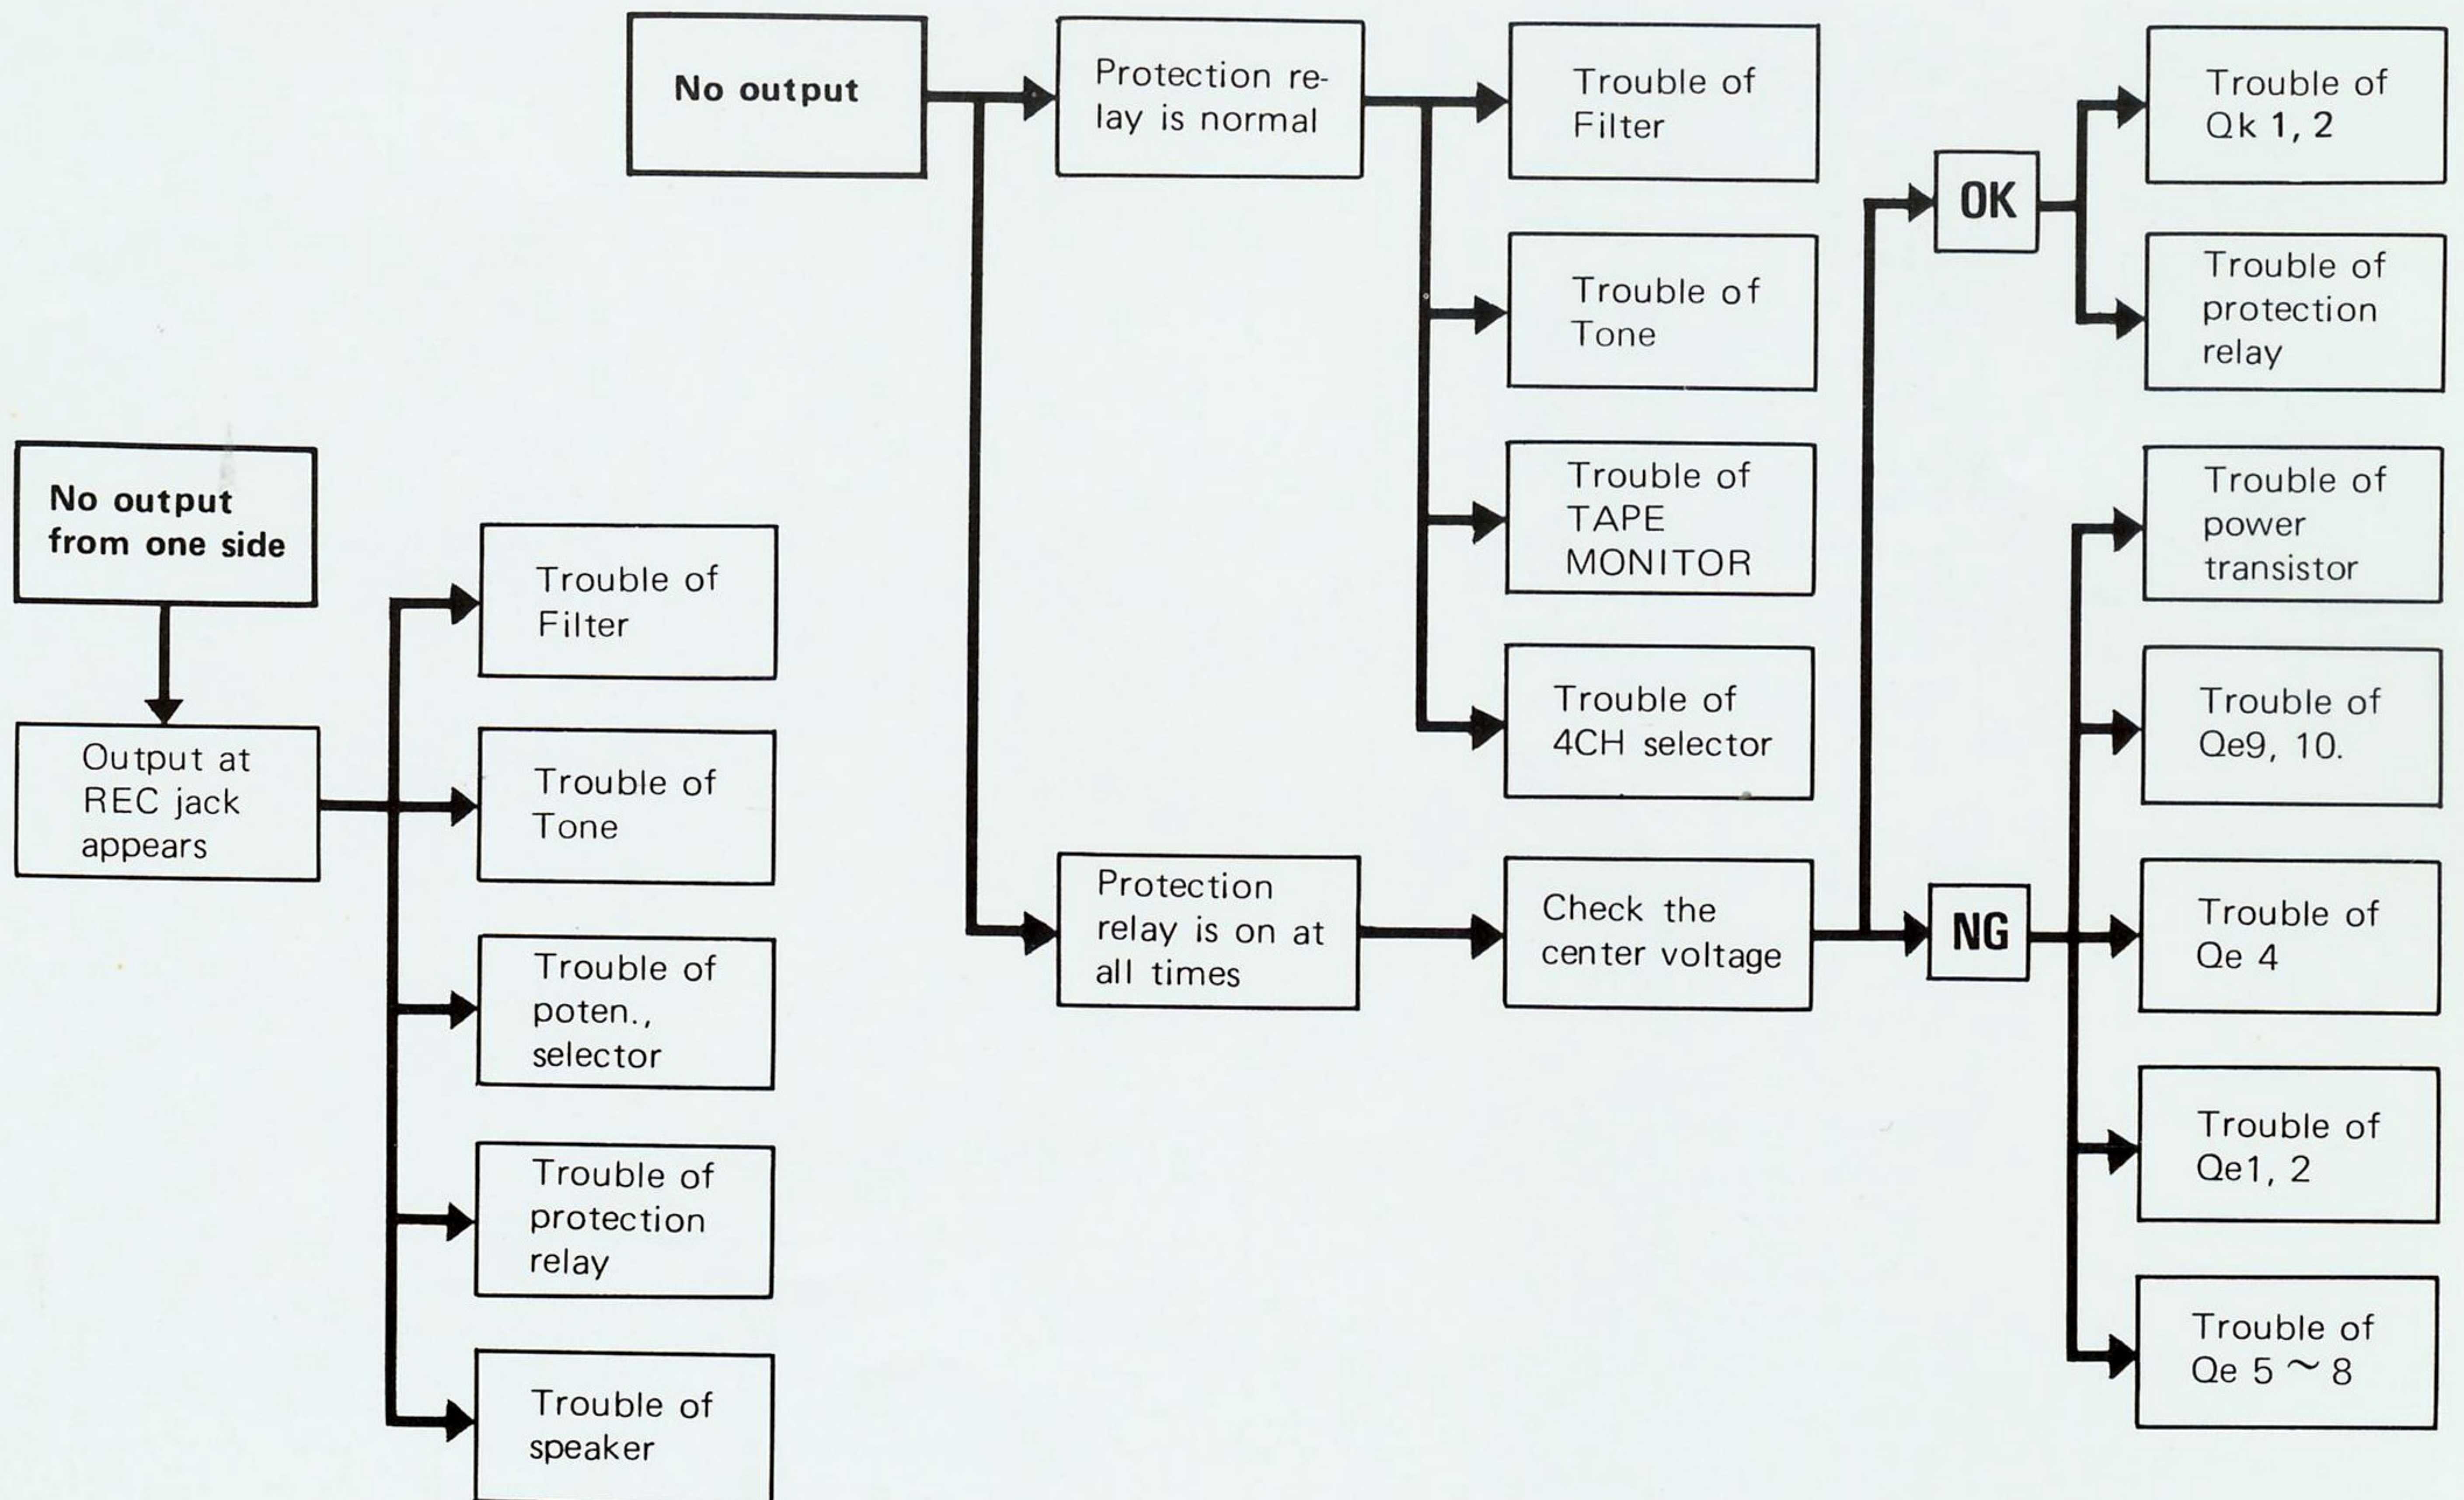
No output

Protection relay is normal

Trouble of Filter

Trouble of Tone

Trouble of TAPE MONITOR

Trouble of 4CH selector

Protection relay is on at all times

Check the center voltage

OK

Trouble of Qk 1, 2

Trouble of protection relay

NG

Trouble of power transistor

Trouble of Qe9, 10.

Trouble of Qe 4

Trouble of Qe1, 2

Trouble of Qe 5 ~ 8

No output from one side

Output at REC jack appears

Trouble of Filter

Trouble of Tone

Trouble of poten., selector

Trouble of protection relay

Trouble of speaker